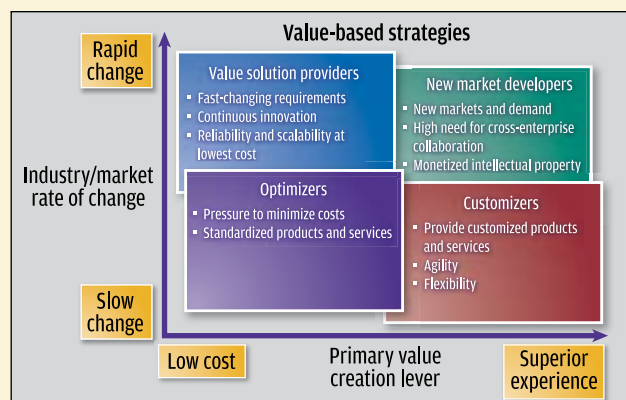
Value-based strategies

Rapid change

Industry/market rate of change

Slow change

Value solution providers
- Fast-changing requirements
- Continuous innovation
- Reliability and scalability at lowest cost

New market developers
- New markets and demand
- High need for cross-enterprise collaboration
- Monetized intellectual property

Optimizers
- Pressure to minimize costs
- Standardized products and services

Customizers
- Provide customized products and services
- Agility
- Flexibility

Low cost

Primary value creation lever

Superior experience